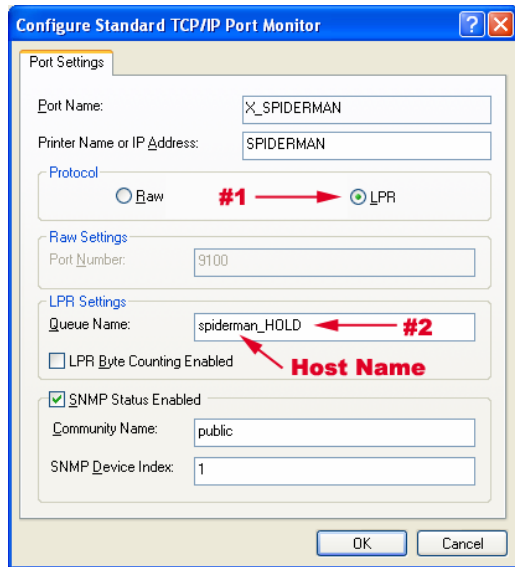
Configure Standard TCP/IP Port Monitor

Port Settings

Port Name: X_SPIDERMAN

Printer Name or IP Address: SPIDERMAN

Protocol

Raw #1 LPR

Raw Settings

Port Number: 9100

LPR Settings

Queue Name: spiderman_HOLD #2

LPR Byte Counting Enabled Host Name

SNMP Status Enabled

Community Name: public

SNMP Device Index: 1

OK Cancel